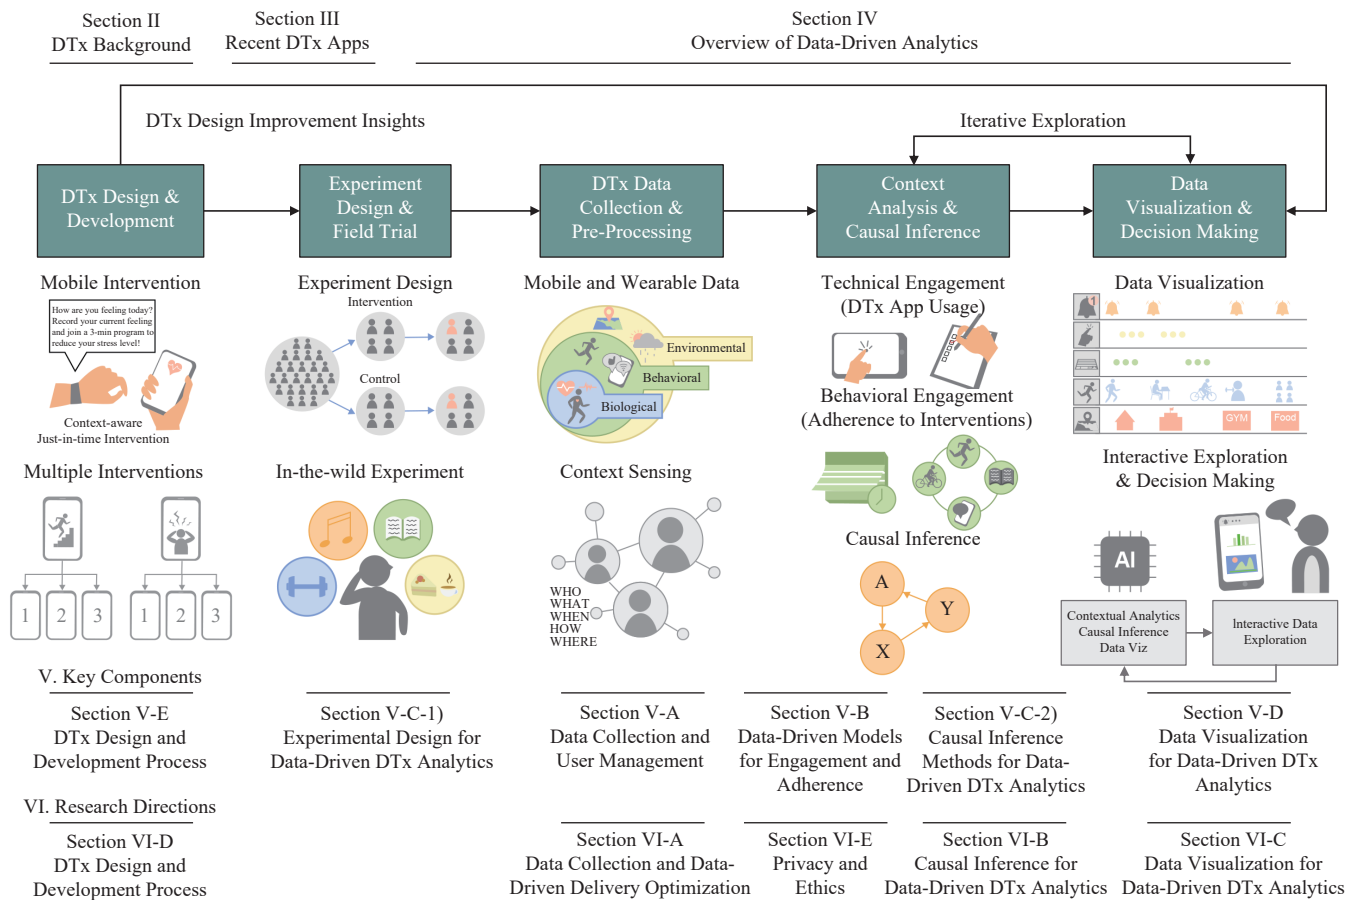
Section II
DTx Background

Section III
Recent DTx Apps

Section IV
Overview of Data-Driven Analytics

DTx Design Improvement Insights

Iterative Exploration

DTx Design & Development

Experiment Design & Field Trial

DTx Data Collection & Pre-Processing

Context Analysis & Causal Inference

Data Visualization & Decision Making

Mobile Intervention

How are you feeling today? Record your current feeling and join a 3-min program to reduce your stress level!

Context-aware Just-in-time Intervention

Multiple Interventions

1 2 3 1 2 3

Experiment Design

Intervention

Control

In-the-wild Experiment

Mobile and Wearable Data

Environmental

Behavioral

Biological

Context Sensing

WHO
WHAT
WHEN
HOW
WHERE

Technical Engagement (DTx App Usage)

Behavioral Engagement (Adherence to Interventions)

Causal Inference

A
Y
X

Data Visualization

GYM
Food

Interactive Exploration & Decision Making

AI

Contextual Analytics
Causal Inference
Data Viz

Interactive Data Exploration

V. Key Components

Section V-E
DTx Design and Development Process

Section V-C-1)
Experimental Design for Data-Driven DTx Analytics

Section V-A
Data Collection and User Management

Section V-B
Data-Driven Models for Engagement and Adherence

Section V-C-2)
Causal Inference Methods for Data-Driven DTx Analytics

Section V-D
Data Visualization for Data-Driven DTx Analytics

VI. Research Directions

Section VI-D
DTx Design and Development Process

Section VI-A
Data Collection and Data-Driven Delivery Optimization

Section VI-E
Privacy and Ethics

Section VI-B
Causal Inference for Data-Driven DTx Analytics

Section VI-C
Data Visualization for Data-Driven DTx Analytics